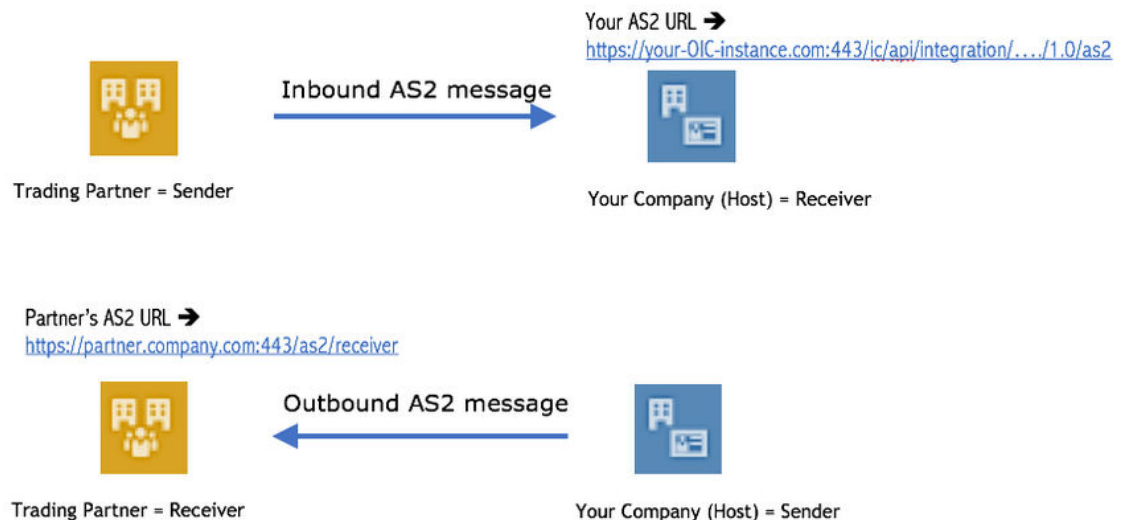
Your AS2 URL ➔
https://your-OIC-instance.com:443/ic/api/integration/…./1.0/as2

Inbound AS2 message

Trading Partner = Sender

Your Company (Host) = Receiver

Partner's AS2 URL ➔
https://partner.company.com:443/as2/receiver

Outbound AS2 message

Trading Partner = Receiver

Your Company (Host) = Sender